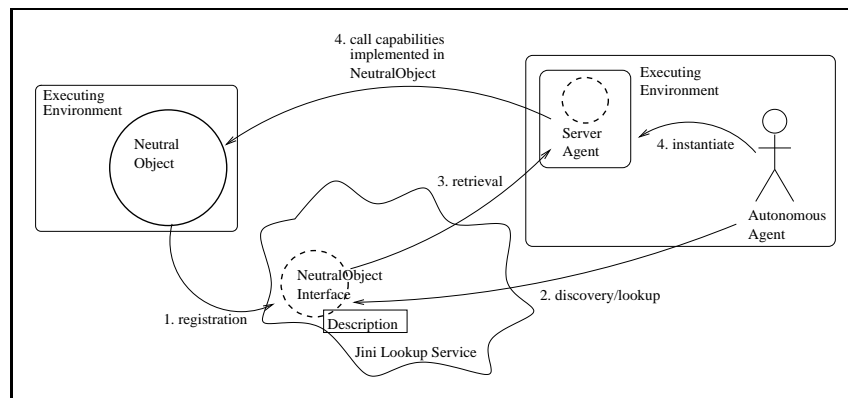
4. call capabilities implemented in NeutralObject

Executing Environment

Executing Environment

Neutral Object

Server Agent

4. instantiate

3. retrieval

Autonomous Agent

NeutralObject Interface

Description

1. registration

2. discovery/lookup

Jini Lookup Service